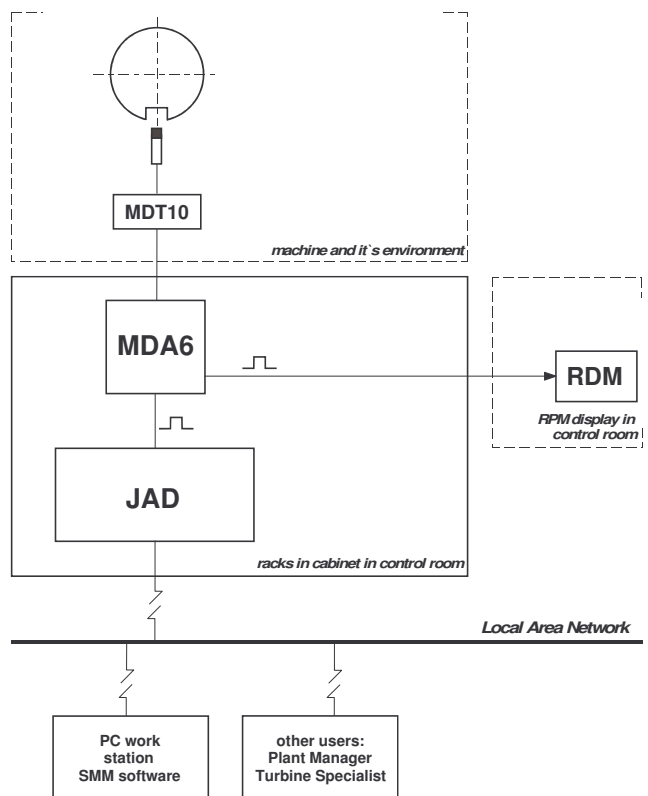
MDT10

machine and it`s environment

MDA6

RDM

RPM display in control room

JAD

racks in cabinet in control room

Local Area Network

PC work station SMM software

other users: Plant Manager Turbine Specialist